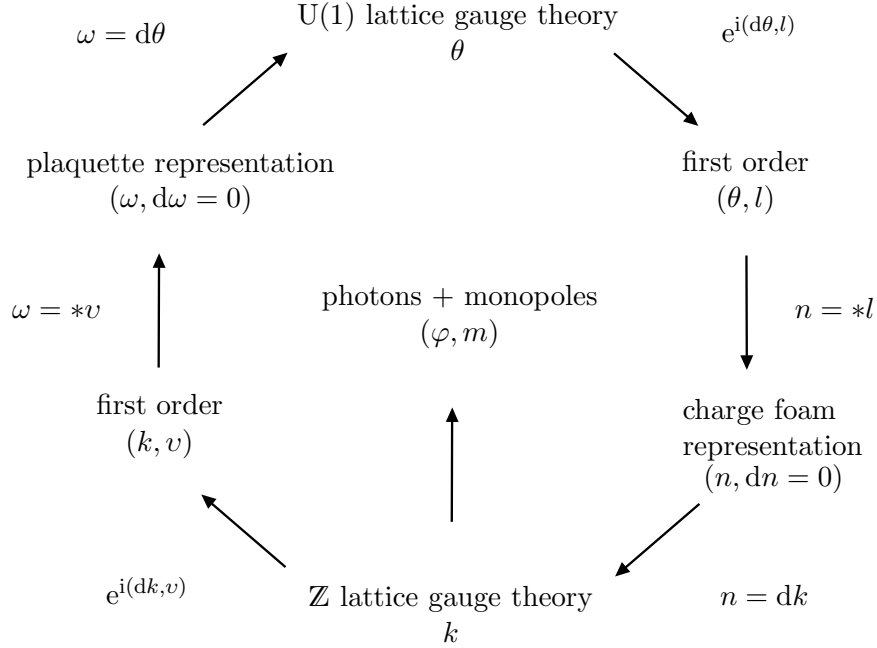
$\omega = \mathrm{d}\theta$

U(1) lattice gauge theory
$\theta$

$\mathrm{e}^{\mathrm{i}(\mathrm{d}\theta, l)}$

plaquette representation
$(\omega, \mathrm{d}\omega = 0)$

first order
$(\theta, l)$

$\omega = *\upsilon$

photons + monopoles
$(\varphi, m)$

$n = *l$

first order
$(k, \upsilon)$

charge foam
representation
$(n, \mathrm{d}n = 0)$

$\mathrm{e}^{\mathrm{i}(\mathrm{d}k, \upsilon)}$

$\mathbb{Z}$ lattice gauge theory
$k$

$n = \mathrm{d}k$